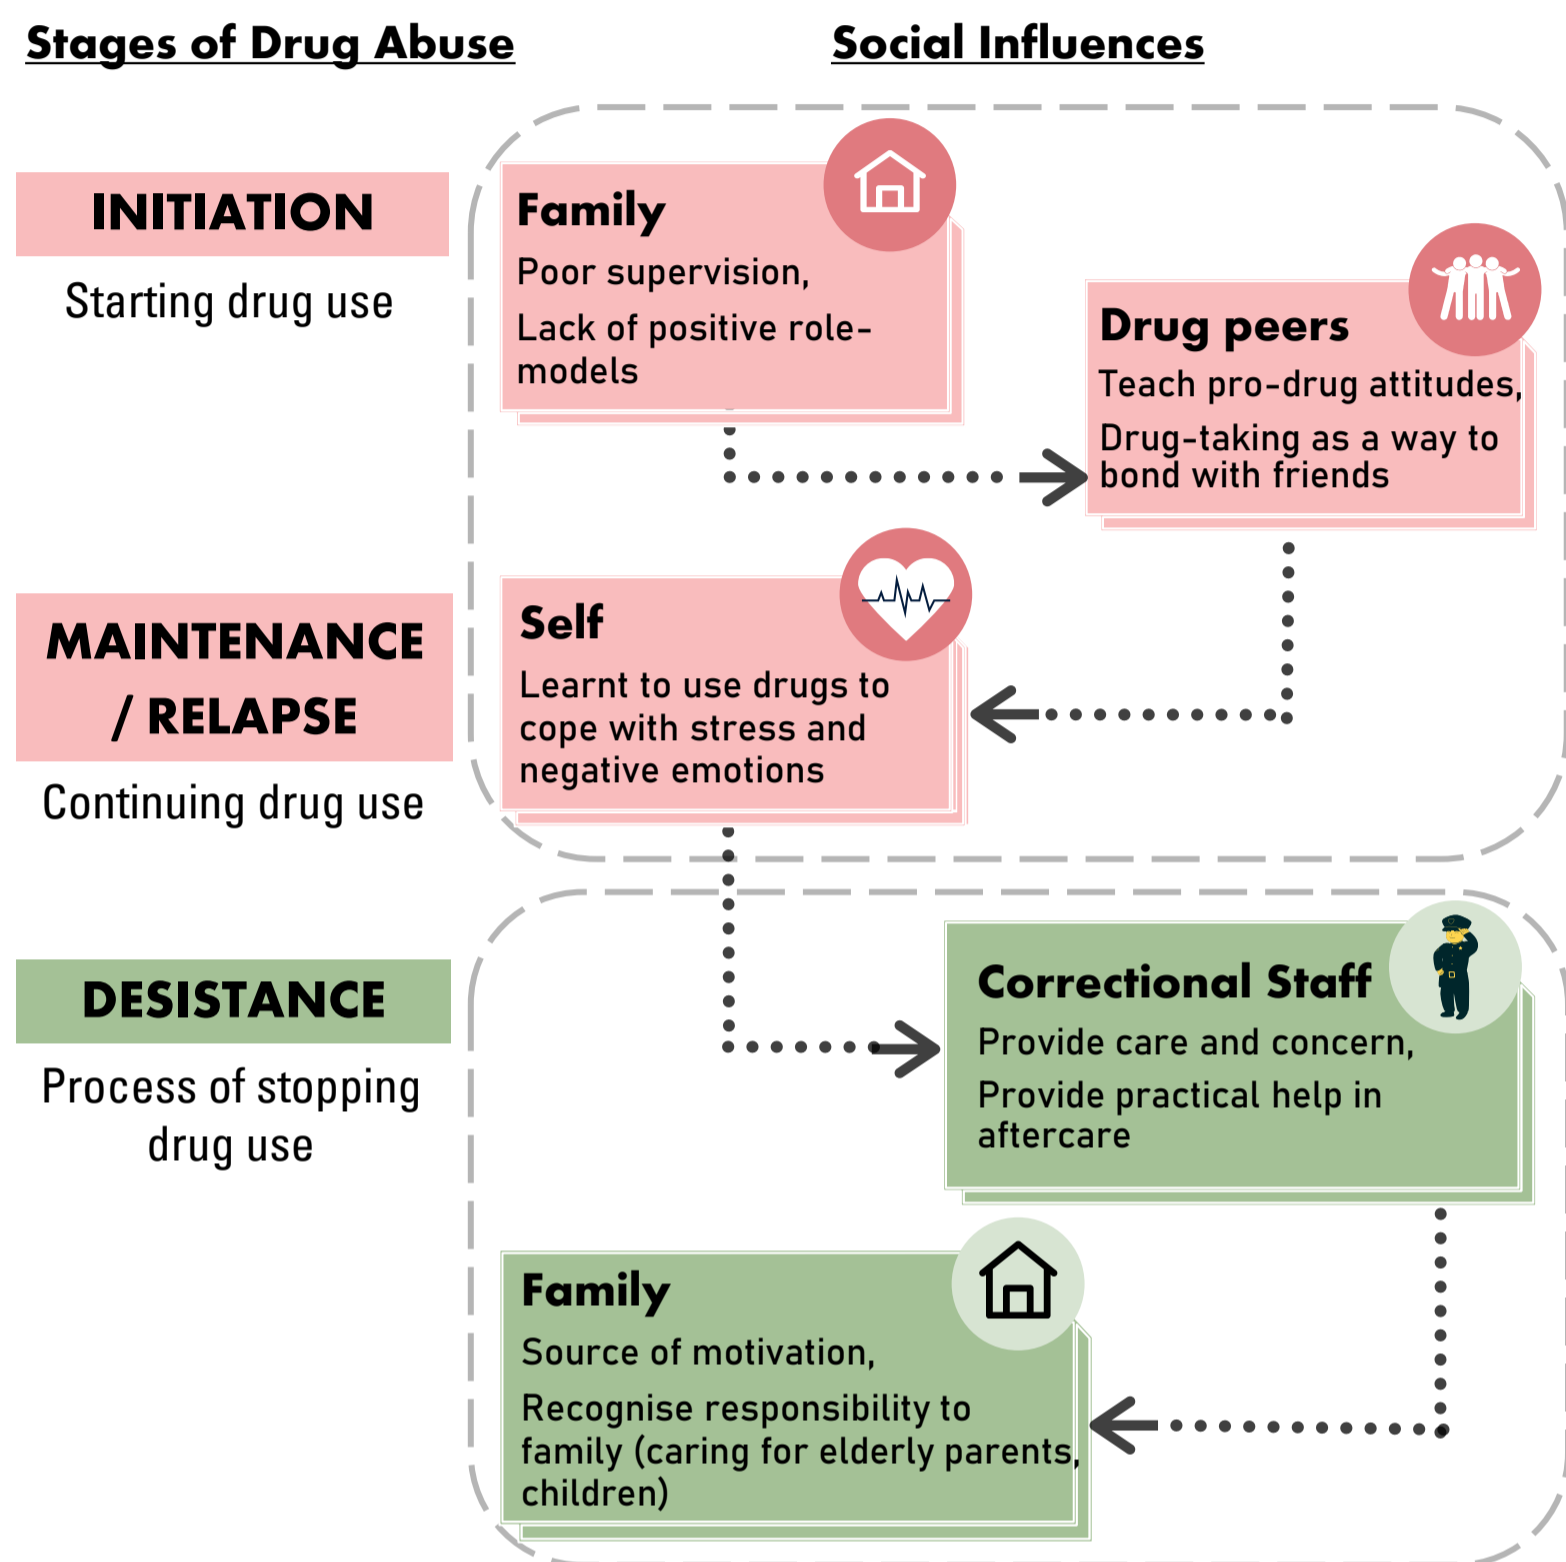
Stages of Drug Abuse

Social Influences

INITIATION

Starting drug use

Family

Poor supervision,

Lack of positive role-models

Drug peers

Teach pro-drug attitudes,

Drug-taking as a way to bond with friends

MAINTENANCE / RELAPSE

Continuing drug use

Self

Learnt to use drugs to cope with stress and negative emotions

DESISTANCE

Process of stopping drug use

Correctional Staff

Provide care and concern,

Provide practical help in aftercare

Family

Source of motivation,

Recognise responsibility to family (caring for elderly parents, children)